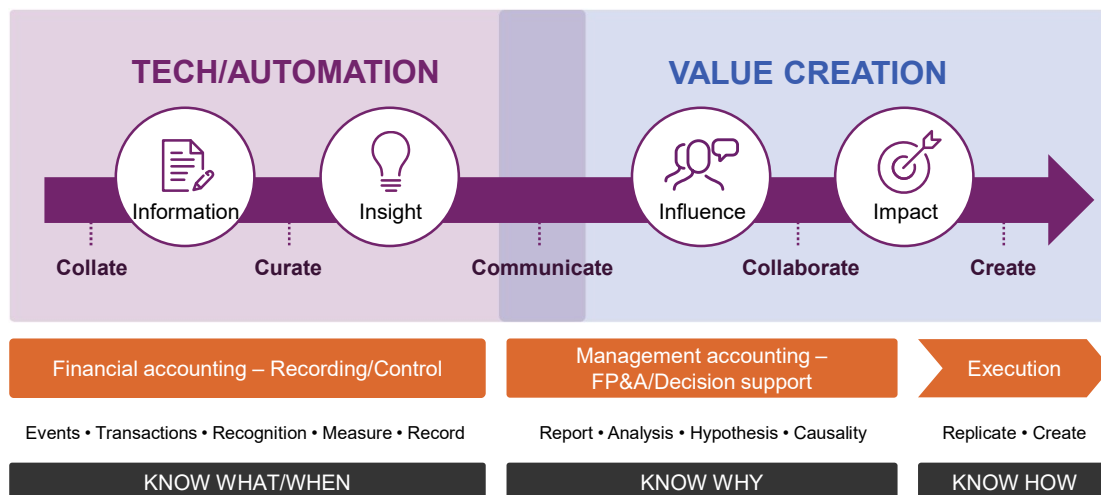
TECH/AUTOMATION

VALUE CREATION

Information

Insight

Influence

Impact

Collate

Curate

Communicate

Collaborate

Create

Financial accounting – Recording/Control

Management accounting – FP&A/Decision support

Execution

Events • Transactions • Recognition • Measure • Record

Report • Analysis • Hypothesis • Causality

Replicate • Create

KNOW WHAT/WHEN

KNOW WHY

KNOW HOW